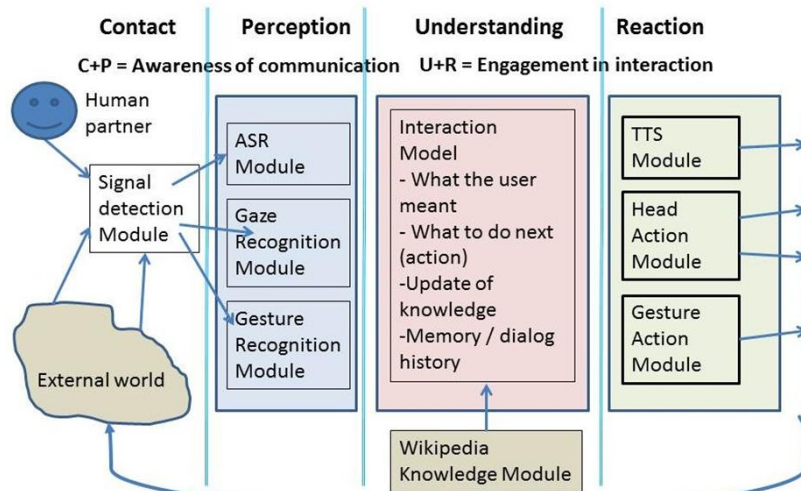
Contact

Perception

Understanding

Reaction

C+P = Awareness of communication

U+R = Engagement in interaction

Human partner

Signal detection Module

External world

ASR Module

Gaze Recognition Module

Gesture Recognition Module

Interaction Model
- What the user meant
- What to do next (action)
-Update of knowledge
-Memory / dialog history

Wikipedia Knowledge Module

TTS Module

Head Action Module

Gesture Action Module